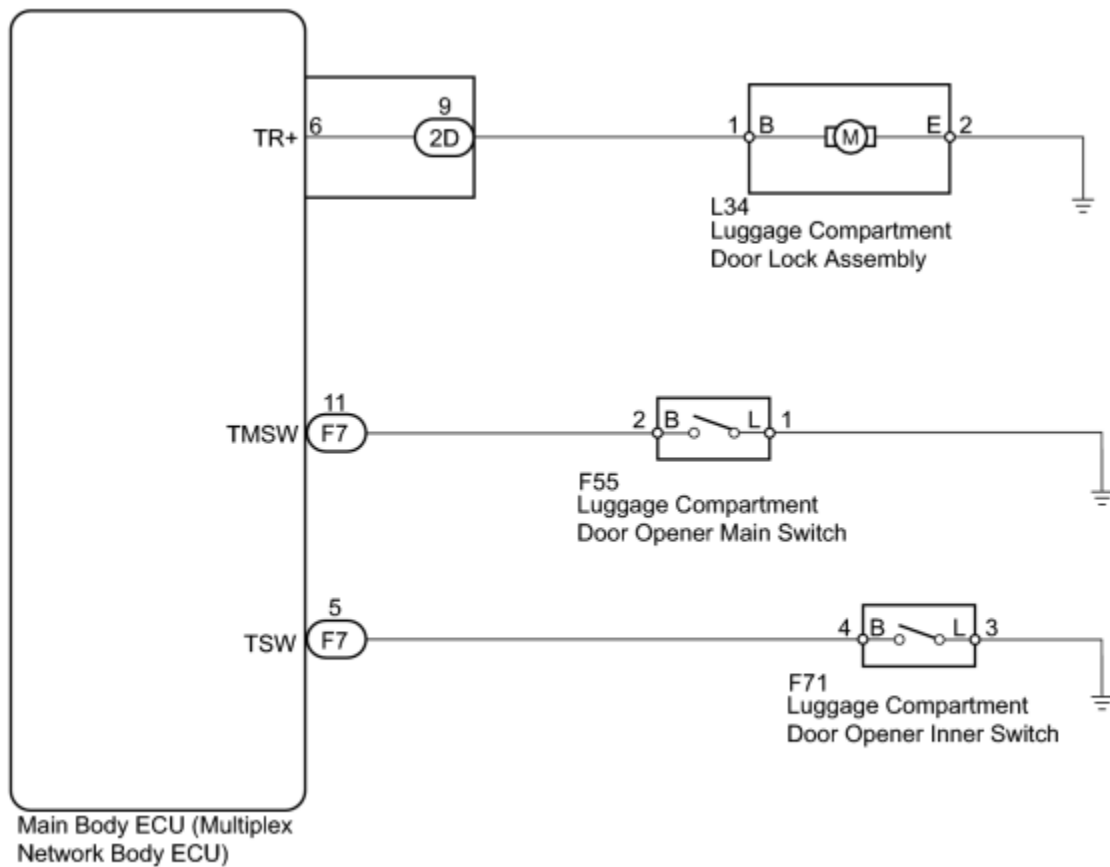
TR+ 6
9
2D
1 B
M
E 2
L34
Luggage Compartment
Door Lock Assembly

11
TMSW F7
2 B
L 1
F55
Luggage Compartment
Door Opener Main Switch

5
TSW F7
4 B
L 3
F71
Luggage Compartment
Door Opener Inner Switch

Main Body ECU (Multiplex
Network Body ECU)